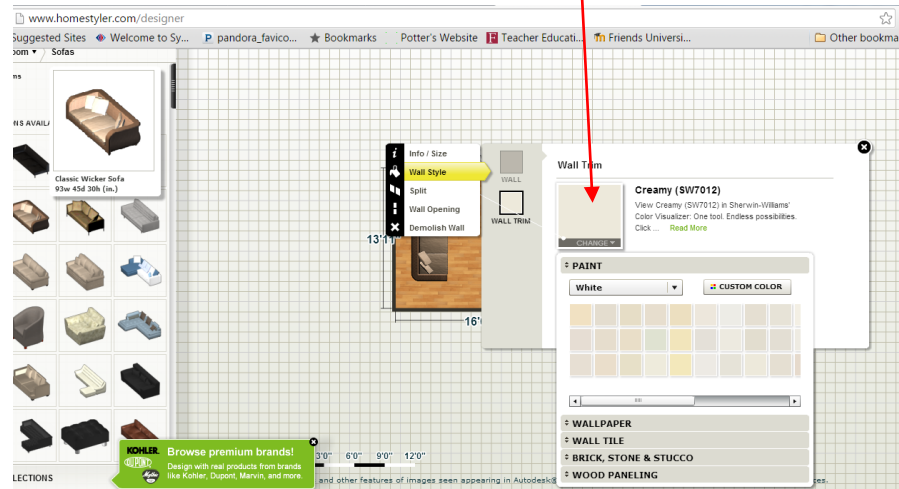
www.homestyler.com/designer

Suggested Sites Welcome to Sy... pandora_favico... Bookmarks Potter's Website Teacher Educati... Friends Universi... Other bookma

oom ▾ Sofas

ns

ONS AVAIL

Classic Wicker Sofa
93w 45d 30h (in.)

Info / Size
Wall Style
Split
Wall Opening
Demolish Wall

WALL

WALL TRIM

13'1

16'

Wall Trim

Creamy (SW7012)
View Creamy (SW7012) in Sherwin-Williams' Color Visualizer: One tool. Endless possibilities. Click ... Read More

CHANGE ▾

PAINT

White

CUSTOM COLOR

WALLPAPER
WALL TILE
BRICK, STONE & STUCCO
WOOD PANELING

KOHLER. Browse premium brands!
Design with real products from brands like Kohler, Dupont, Marvin, and more.

3'0" 6'0" 9'0" 12'0"

and other features of images seen appearing in Autodesk

LECTIONS